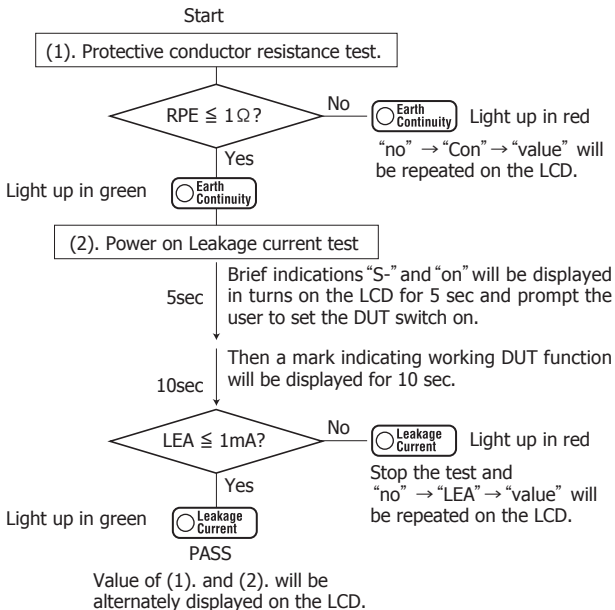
Start

(1). Protective conductor resistance test.

RPE ≦ 1Ω?

No

Earth Continuity

Light up in red

"no" → "Con" → "value" will be repeated on the LCD.

Yes

Light up in green

Earth Continuity

(2). Power on Leakage current test

5sec

Brief indications "S-" and "on" will be displayed in turns on the LCD for 5 sec and prompt the user to set the DUT switch on.

10sec

Then a mark indicating working DUT function will be displayed for 10 sec.

LEA ≦ 1mA?

No

Leakage Current

Light up in red

Stop the test and "no" → "LEA" → "value" will be repeated on the LCD.

Yes

Light up in green

Leakage Current

PASS

Value of (1). and (2). will be alternately displayed on the LCD.